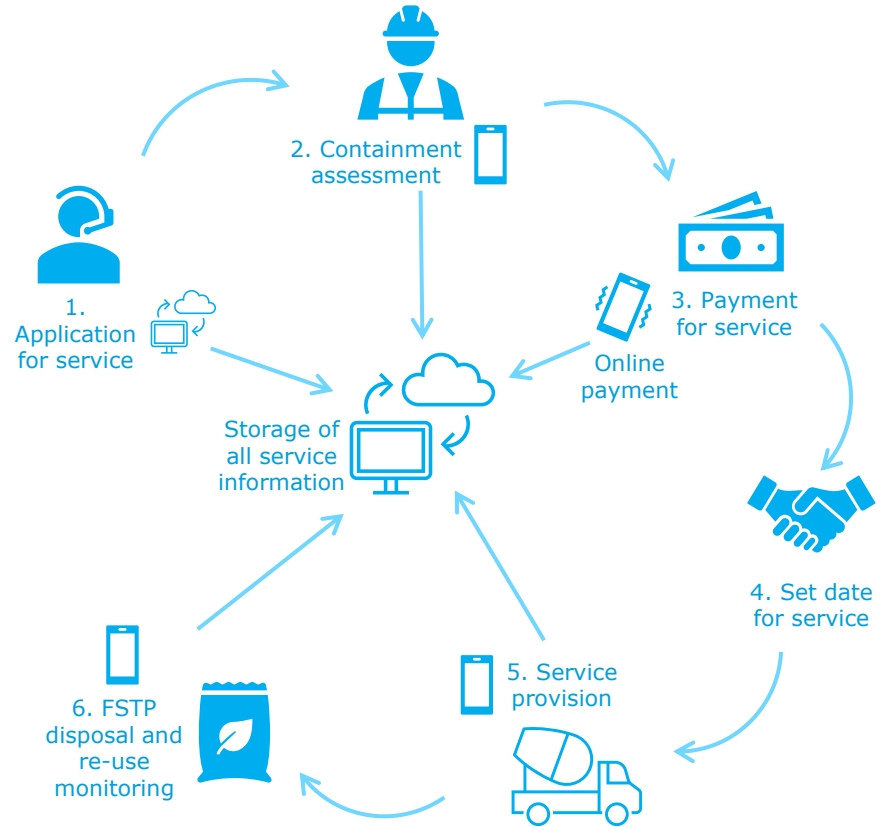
2. Containment assessment

3. Payment for service

Online payment

1. Application for service

Storage of all service information

4. Set date for service

5. Service provision

6. FSTP disposal and re-use monitoring